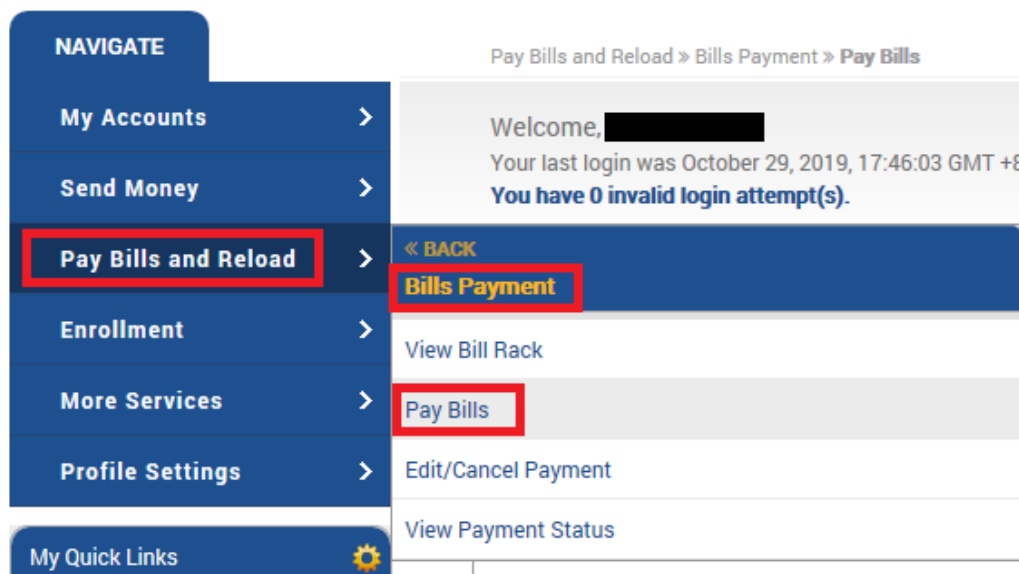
NAVIGATE

My Accounts

Send Money

Pay Bills and Reload

Enrollment

More Services

Profile Settings

My Quick Links

Pay Bills and Reload » Bills Payment » Pay Bills

Welcome, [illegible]
Your last login was October 29, 2019, 17:46:03 GMT +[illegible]
You have 0 invalid login attempt(s).

« BACK
Bills Payment

View Bill Rack

Pay Bills

Edit/Cancel Payment

View Payment Status